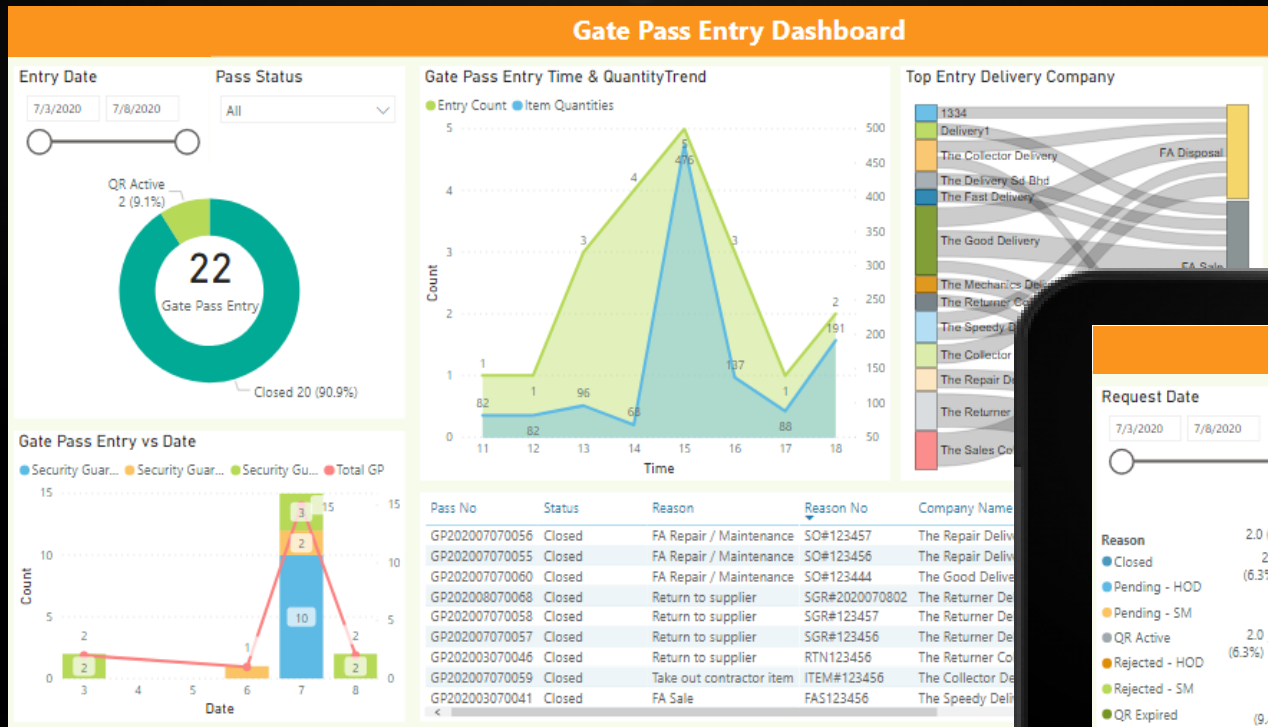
Gate Pass Entry Dashboard

Entry Date
7/3/2020 7/8/2020

Pass Status
All

QR Active
2 (9.1%)
22
Gate Pass Entry
Closed 20 (90.9%)

Gate Pass Entry Time & QuantityTrend
Entry Count Item Quantities
Count
Time
0 1 2 3 4 5
11 12 13 14 15 16 17 18
50 100 150 200 250 300 350 400 450 500
1 1 3 4 5 3 1 2
82 82 96 68 476 137 88 191

Top Entry Delivery Company
1334
Delivery1
The Collector Delivery
The Delivery Sd Bhd
The Fast Delivery
The Good Delivery
The Mechanics Deli
The Returner Co
The Speedy D
The Collector
The Repair De
The Returner
The Sales Co
FA Disposal
FA Sale

Gate Pass Entry vs Date
Security Guar... Security Guar... Security Gu... Total GP
Count
Date
0 5 10 15
3 4 5 6 7 8
2 2 1 3 2 10 15 2 2

| Pass No | Status | Reason | Reason No | Company Name |
|---|---|---|---|---|
| GP202007070056 | Closed | FA Repair / Maintenance | SO#123457 | The Repair Deliv |
| GP202007070055 | Closed | FA Repair / Maintenance | SO#123456 | The Repair Deliv |
| GP202007070060 | Closed | FA Repair / Maintenance | SO#123444 | The Good Delive |
| GP202008070068 | Closed | Return to supplier | SGR#2020070802 | The Returner De |
| GP202007070058 | Closed | Return to supplier | SGR#123457 | The Returner De |
| GP202007070057 | Closed | Return to supplier | SGR#123456 | The Returner De |
| GP202003070046 | Closed | Return to supplier | RTN123456 | The Returner Co |
| GP202007070059 | Closed | Take out contractor item | ITEM#123456 | The Collector De |
| GP202003070041 | Closed | FA Sale | FAS123456 | The Speedy Deliv |

Request Date
7/3/2020 7/8/2020

Reason
Closed
Pending - HOD
Pending - SM
QR Active
Rejected - HOD
Rejected - SM
QR Expired
2.0 (
2
(6.3%
2.0
(6.3%)
(9.